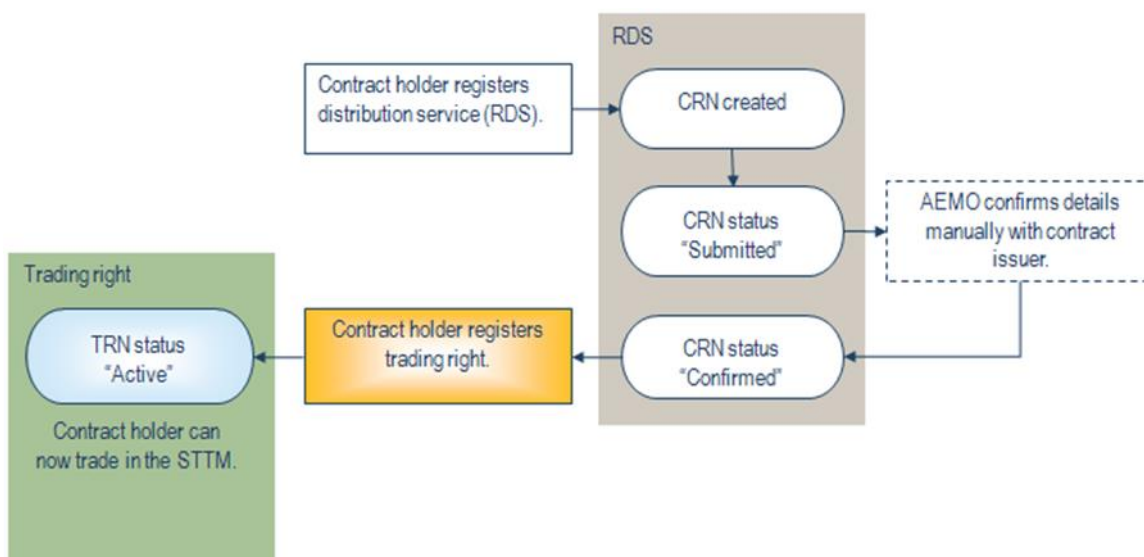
Contract holder registers distribution service (RDS).

RDS

CRN created

CRN status "Submitted"

AEMO confirms details manually with contract issuer.

CRN status "Confirmed"

Contract holder registers trading right.

Trading right

TRN status "Active"

Contract holder can now trade in the STTM.